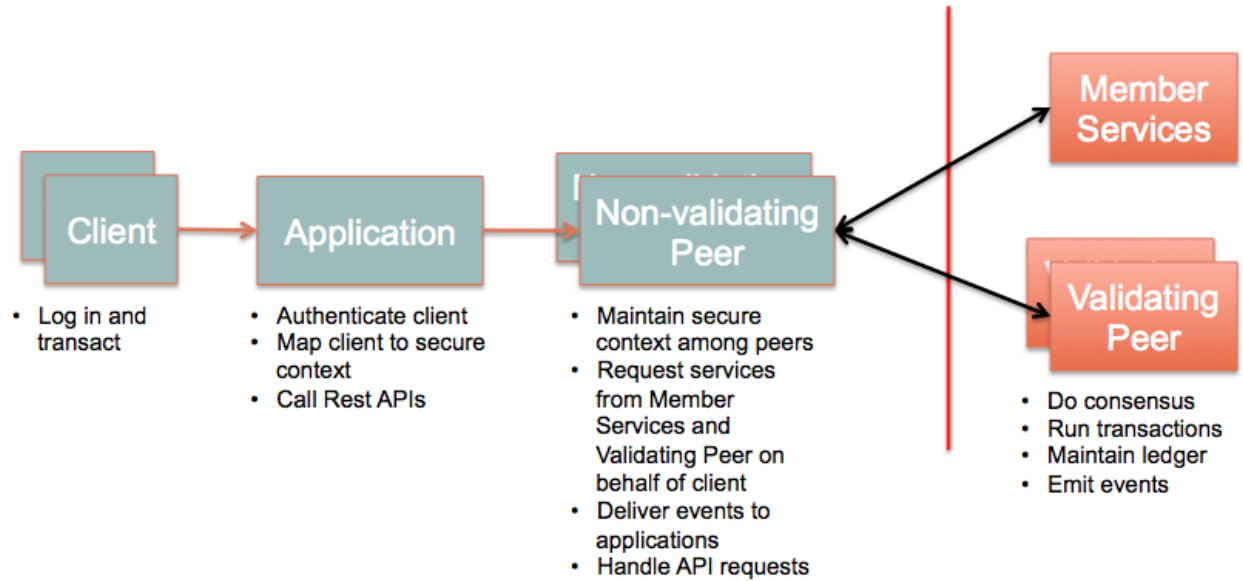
Member Services

Client

Application

Non-validating Peer

Validating Peer

• Log in and transact

• Authenticate client
• Map client to secure context
• Call Rest APIs

• Maintain secure context among peers
• Request services from Member Services and Validating Peer on behalf of client
• Deliver events to applications
• Handle API requests

• Do consensus
• Run transactions
• Maintain ledger
• Emit events